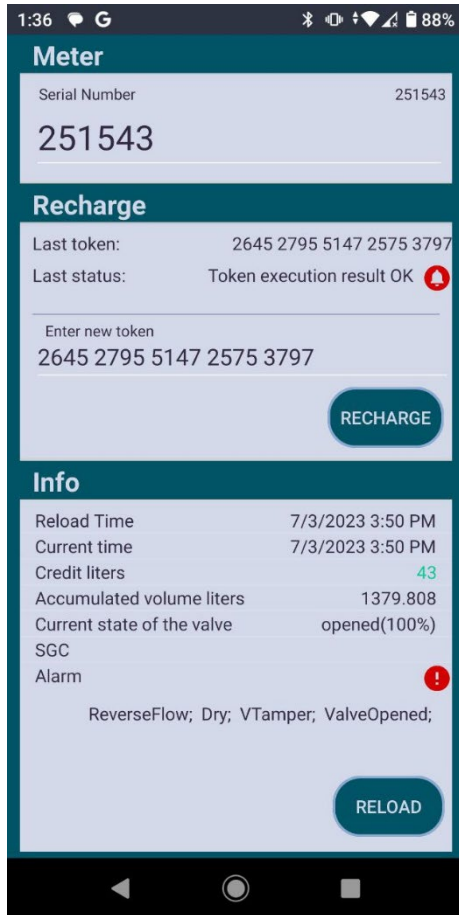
1:36 G 88%

Meter

Serial Number 251543

251543

Recharge

Last token: 2645 2795 5147 2575 3797

Last status: Token execution result OK

Enter new token

2645 2795 5147 2575 3797

RECHARGE

Info

| | |
|---|---|
| Reload Time | 7/3/2023 3:50 PM |
| Current time | 7/3/2023 3:50 PM |
| Credit liters | 43 |
| Accumulated volume liters | 1379.808 |
| Current state of the valve | opened(100%) |
| SGC | |
| Alarm | |

ReverseFlow; Dry; VTamper; ValveOpened;

RELOAD